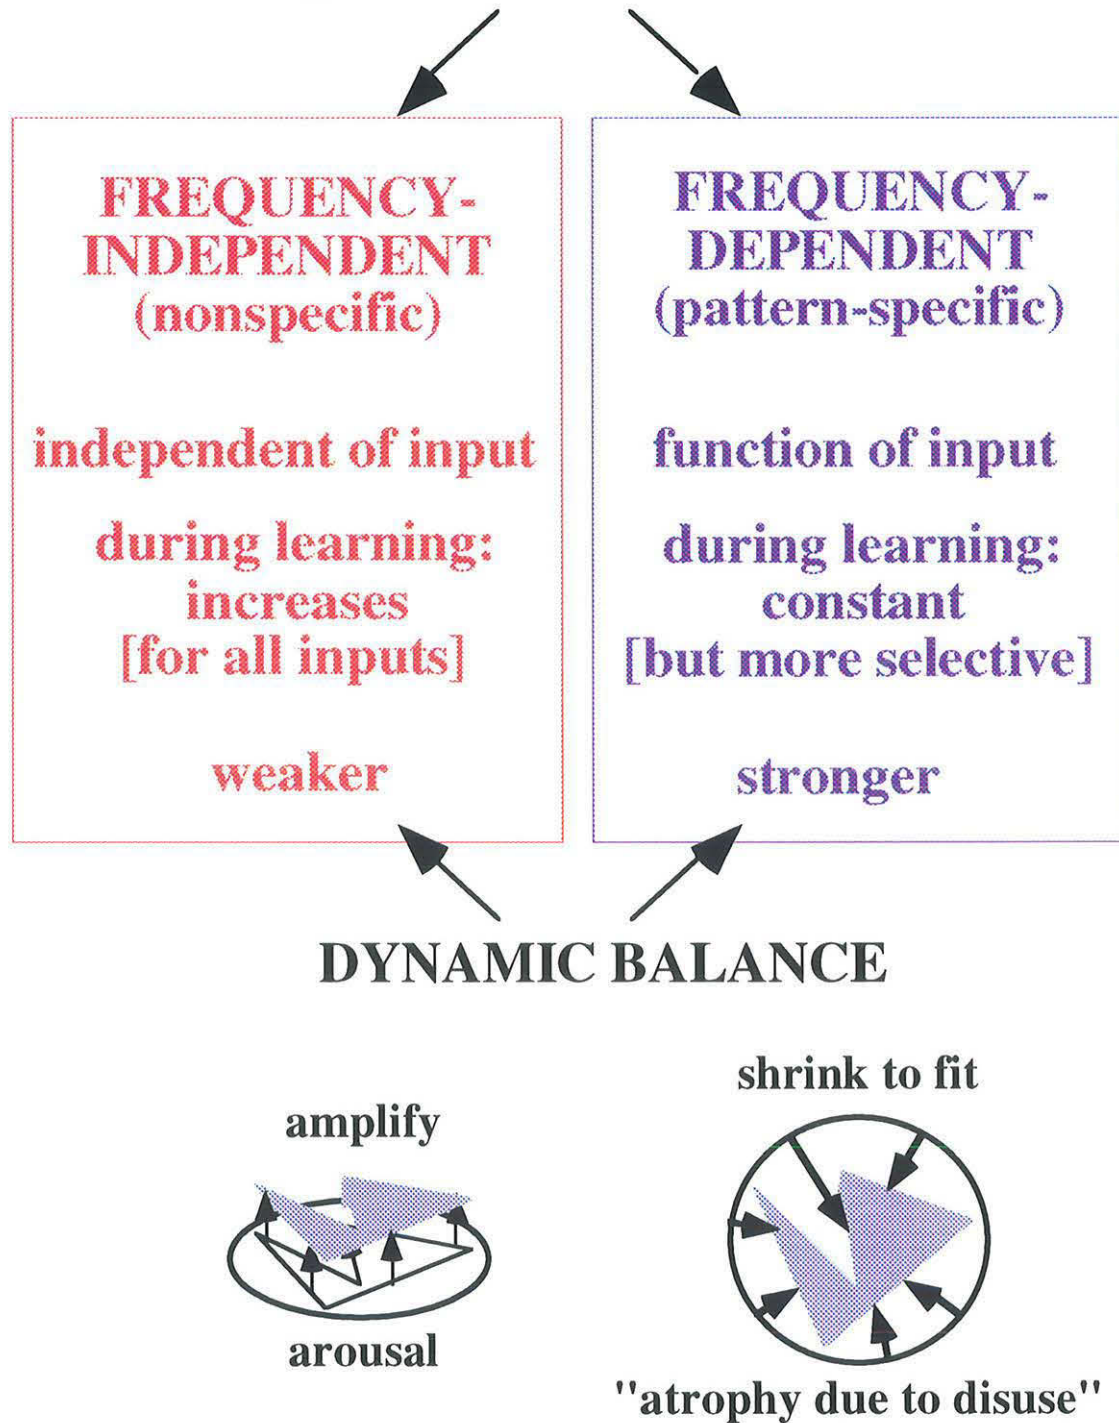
FREQUENCY-INDEPENDENT
(nonspecific)

independent of input

during learning:
increases
[for all inputs]

weaker

FREQUENCY-DEPENDENT
(pattern-specific)

function of input

during learning:
constant
[but more selective]

stronger

DYNAMIC BALANCE

amplify

arousal

shrink to fit

"atrophy due to disuse"